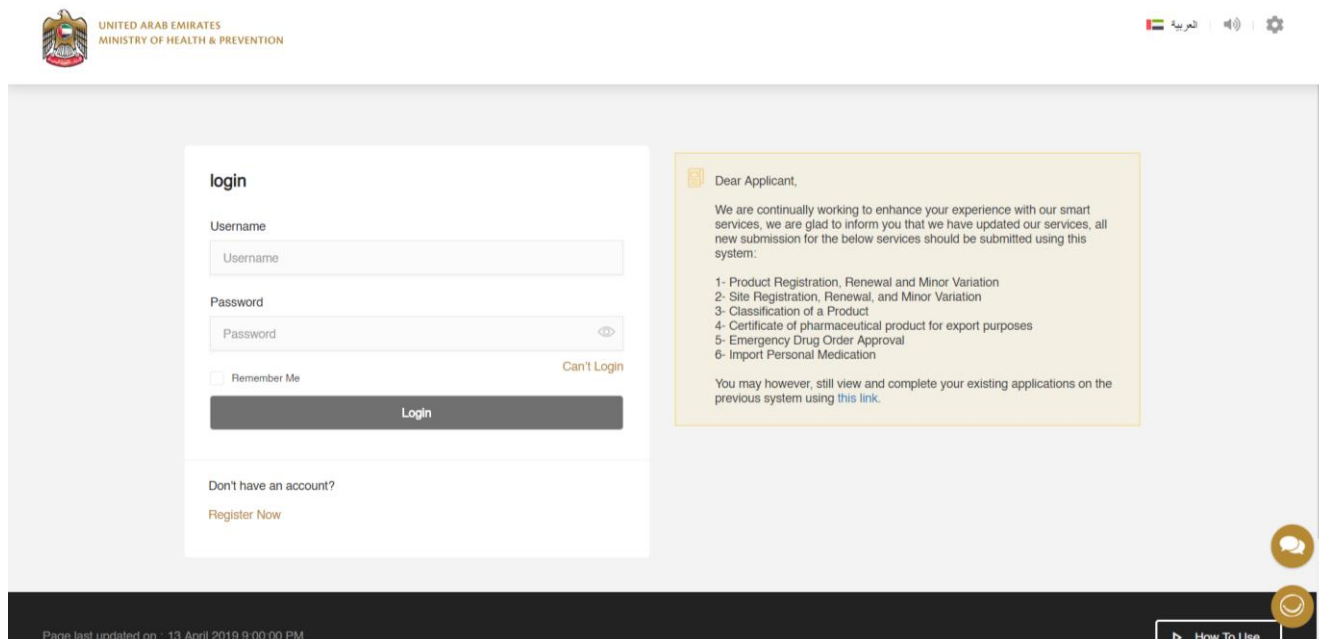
UNITED ARAB EMIRATES
MINISTRY OF HEALTH & PREVENTION

العربية

login

Username

Username

Password

Password

Can't Login

Remember Me

Login

Don't have an account?

Register Now

Dear Applicant,

We are continually working to enhance your experience with our smart services, we are glad to inform you that we have updated our services, all new submission for the below services should be submitted using this system:

1- Product Registration, Renewal and Minor Variation
2- Site Registration, Renewal, and Minor Variation
3- Classification of a Product
4- Certificate of pharmaceutical product for export purposes
5- Emergency Drug Order Approval
6- Import Personal Medication

You may however, still view and complete your existing applications on the previous system using this link.

Page last updated on : 13 April 2019 9:00:00 PM

How To Use